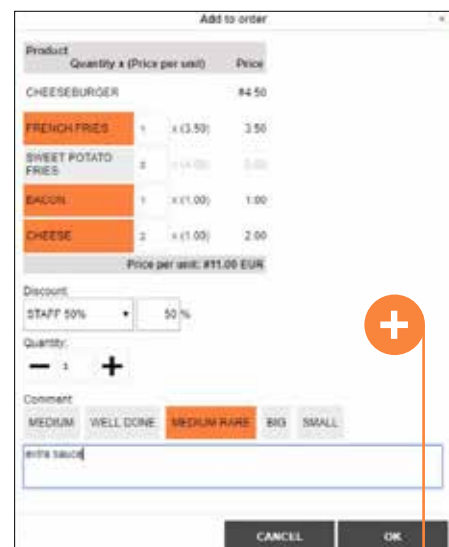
Add to order

| Product<br>Quantity x (Price per unit) | | | Price |
|---|---|---|---|
| CHEESEBURGER | | | #4.50 |
| FRENCH FRIES | 1 | x (3.50) | 3.50 |
| SWEET POTATO FRIES | 0 | x (4.00) | 0.00 |
| BACON | 1 | x (1.00) | 1.00 |
| CHEESE | 2 | x (1.00) | 2.00 |
| Price per unit: #11.00 EUR | | | |

Discount

STAFF 50% 50 %

Quantity

— 1 +

Comment

MEDIUM WELL DONE MEDIUM RARE BIG SMALL

extra sauce

CANCEL OK